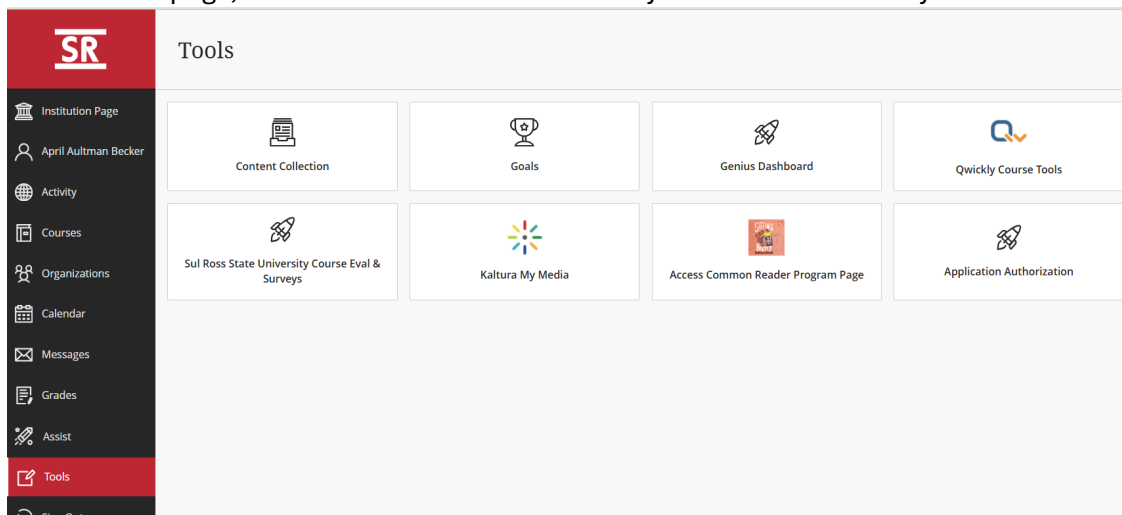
SR

Institution Page
April Aultman Becker
Activity
Courses
Organizations
Calendar
Messages
Grades
Assist
Tools

Tools

Content Collection

Goals

Genius Dashboard

Qwickly Course Tools

Sul Ross State University Course Eval & Surveys

Kaltura My Media

Access Common Reader Program Page

Application Authorization